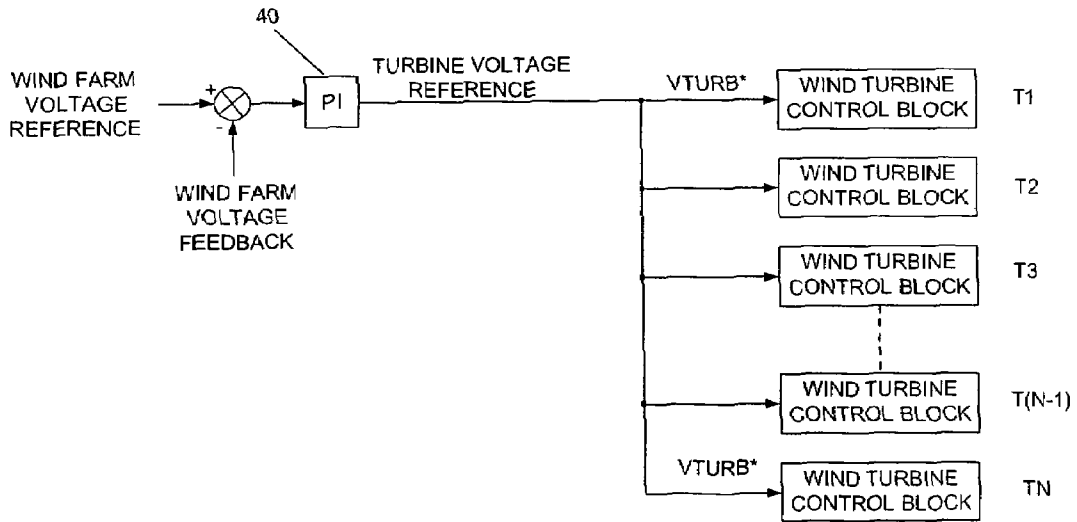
40

WIND FARM VOLTAGE REFERENCE

+

-

PI

TURBINE VOLTAGE REFERENCE

WIND FARM VOLTAGE FEEDBACK

VTURB*

WIND TURBINE CONTROL BLOCK

T1

WIND TURBINE CONTROL BLOCK

T2

WIND TURBINE CONTROL BLOCK

T3

WIND TURBINE CONTROL BLOCK

T(N-1)

VTURB*

WIND TURBINE CONTROL BLOCK

TN